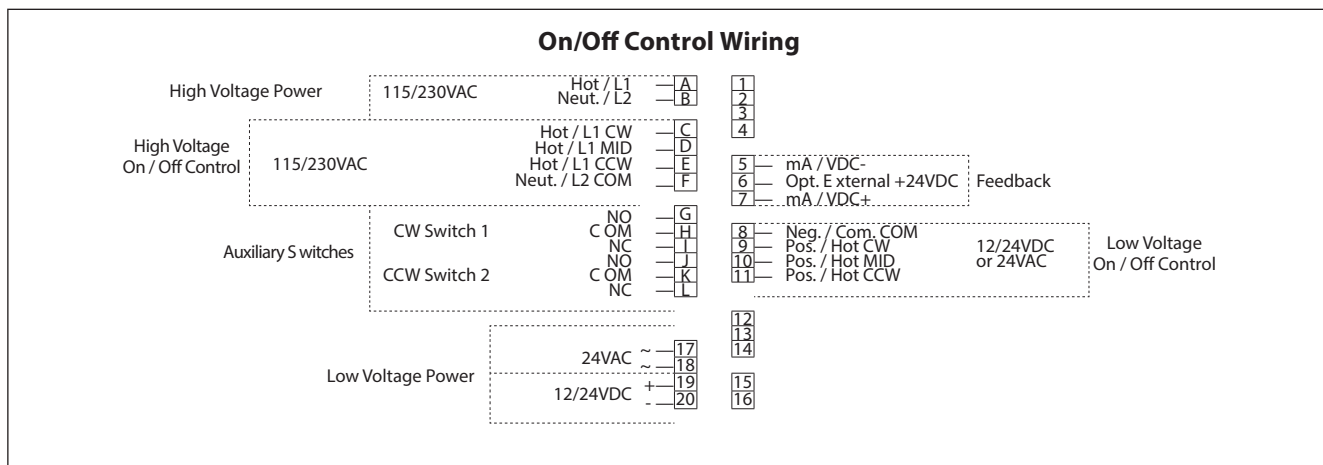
On/Off Control Wiring

High Voltage Power

115/230VAC

Hot / L1 A
Neut. / L2 B

1
2
3
4

High Voltage On / Off Control

115/230VAC

Hot / L1 CW C
Hot / L1 MID D
Hot / L1 CCW E
Neut. / L2 COM F

5 mA / VDC-
6 Opt. E xternal +24VDC
7 mA / VDC+

Feedback

Auxiliary S witches

CW Switch 1

NO G
C OM H
NC I

CCW Switch 2

NO J
C OM K
NC L

8 Neg. / Com. COM
9 Pos. / Hot CW
10 Pos. / Hot MID
11 Pos. / Hot CCW

12/24VDC or 24VAC

Low Voltage On / Off Control

12
13
14

Low Voltage Power

24VAC ~ 17
~ 18

12/24VDC + 19
- 20

15
16